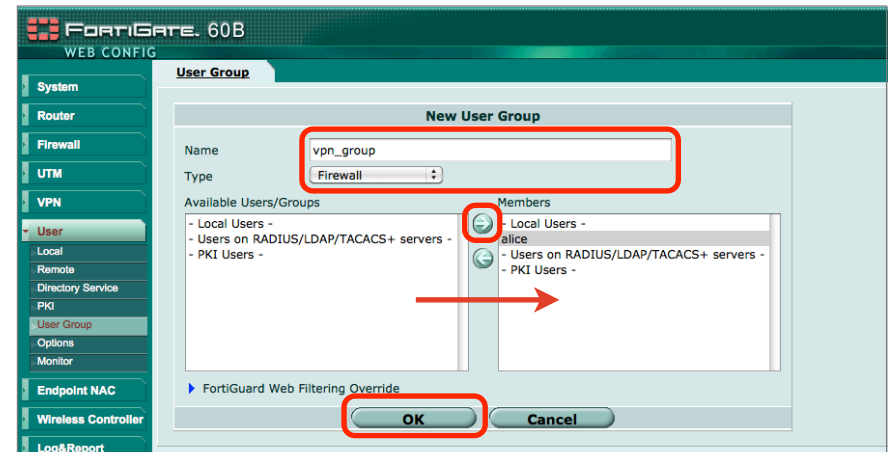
FortiGate. 60B
WEB CONFIG

System
Router
Firewall
UTM
VPN
User
Local
Remote
Directory Service
PKI
User Group
Options
Monitor
Endpoint NAC
Wireless Controller
Log&Report

User Group

New User Group

Name vpn_group
Type Firewall

Available Users/Groups
- Local Users -
- Users on RADIUS/LDAP/TACACS+ servers -
- PKI Users -

Members
- Local Users -
alice
- Users on RADIUS/LDAP/TACACS+ servers -
- PKI Users -

FortiGuard Web Filtering Override

OK
Cancel